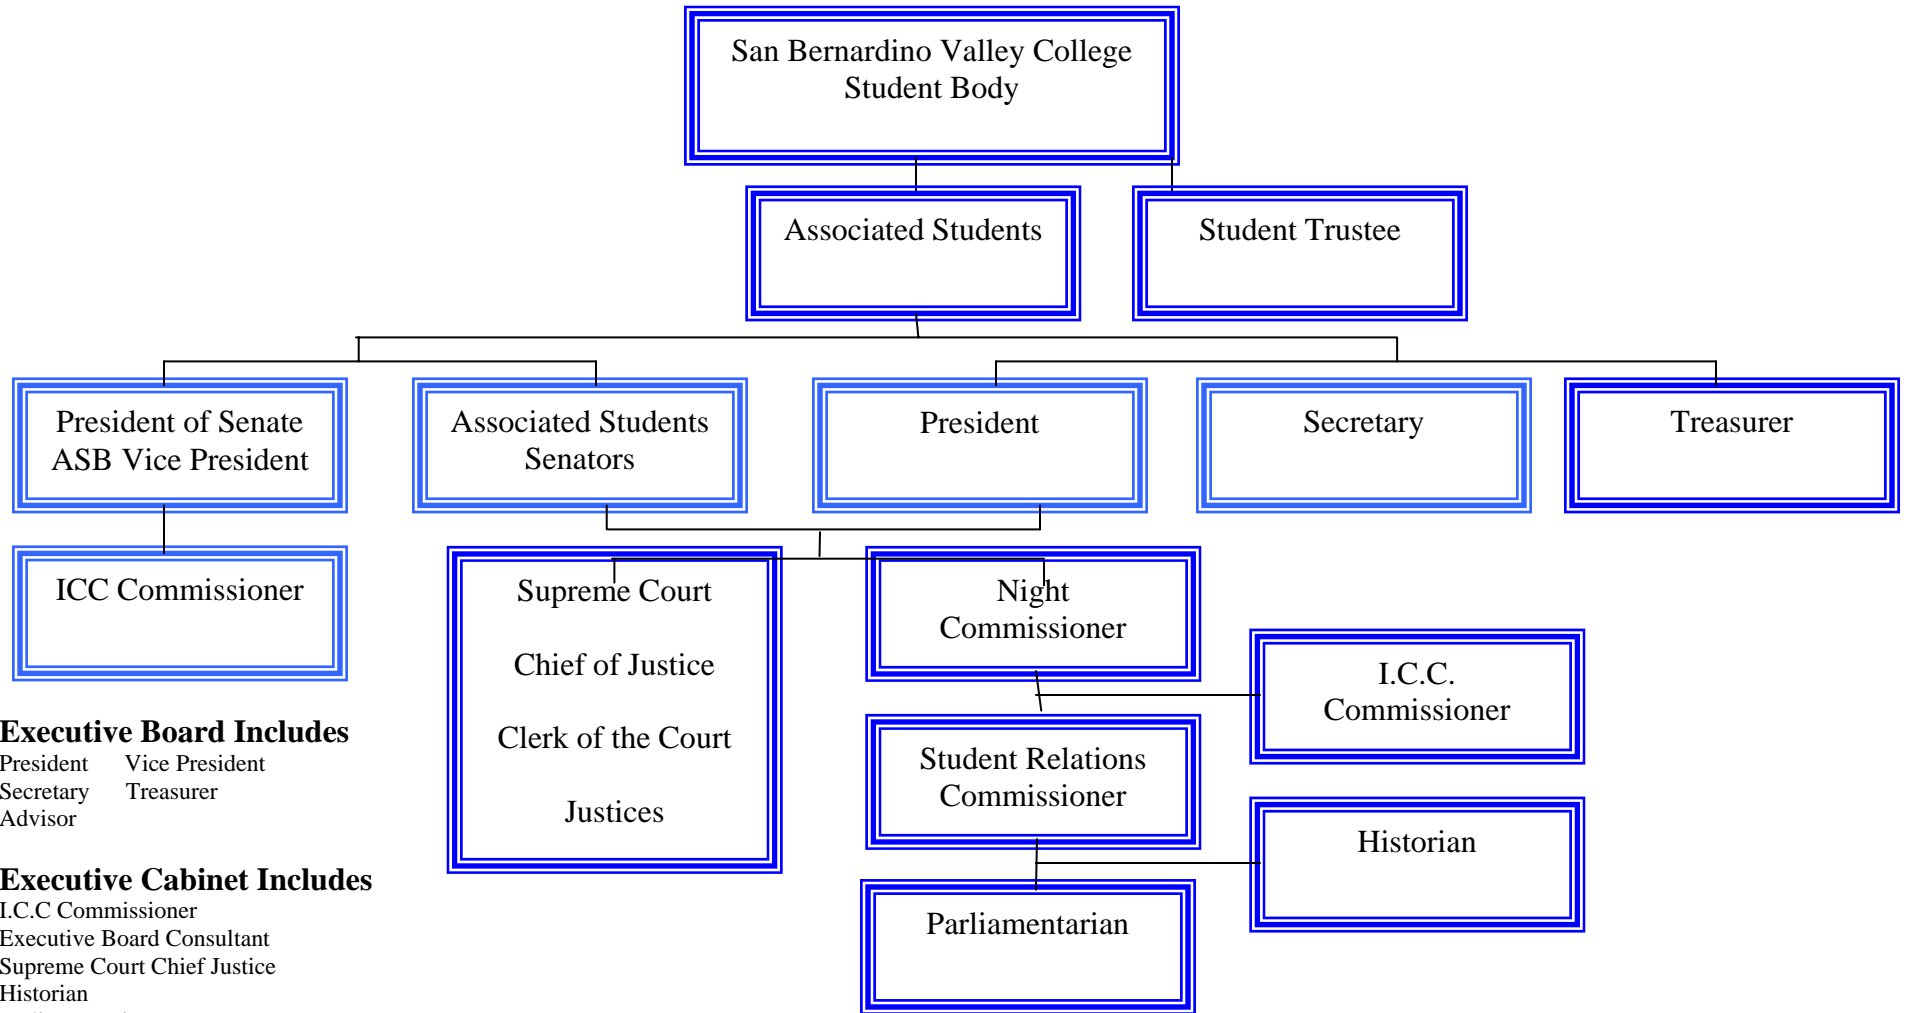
San Bernardino Valley College Student Body

Associated Students

Student Trustee

President of Senate ASB Vice President

Associated Students Senators

President

Secretary

Treasurer

ICC Commissioner

Supreme Court

Chief of Justice

Clerk of the Court

Justices

Night Commissioner

I.C.C. Commissioner

Student Relations Commissioner

Historian

Parliamentarian

**Executive Board Includes**
President Vice President
Secretary Treasurer
Advisor

**Executive Cabinet Includes**
I.C.C Commissioner
Executive Board Consultant
Supreme Court Chief Justice
Historian
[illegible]